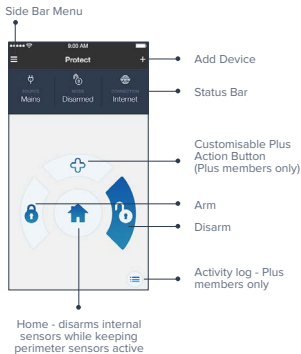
Side Bar Menu

9:00 AM

Protect

+

Add Device

SOURCE
Mains

MODE
Disarmed

CONNECTION
Internet

Status Bar

Customisable Plus Action Button (Plus members only)

Arm

Disarm

Activity log - Plus members only

Home - disarms internal sensors while keeping perimeter sensors active